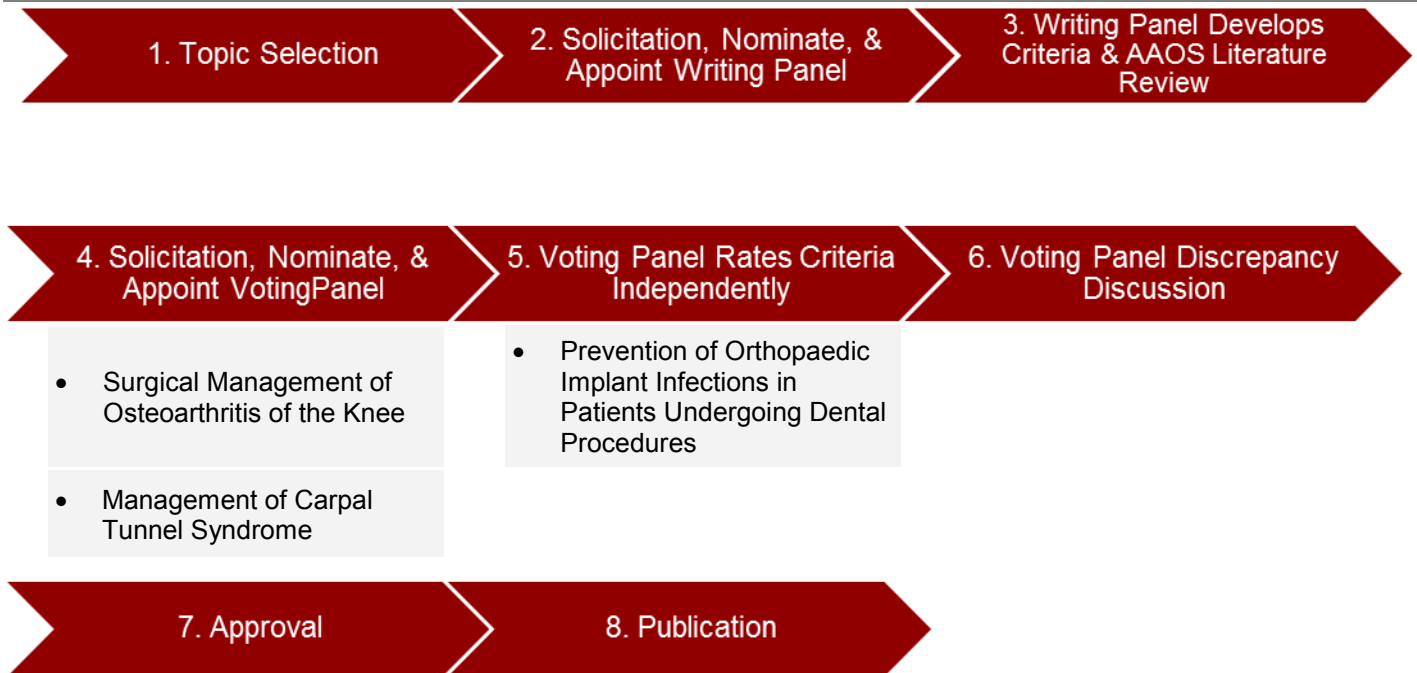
1. Topic Selection

2. Solicitation, Nominate, & Appoint Writing Panel

3. Writing Panel Develops Criteria & AAOS Literature Review

4. Solicitation, Nominate, & Appoint VotingPanel

5. Voting Panel Rates Criteria Independently

6. Voting Panel Discrepancy Discussion

- Surgical Management of Osteoarthritis of the Knee

- Management of Carpal Tunnel Syndrome

- Prevention of Orthopaedic Implant Infections in Patients Undergoing Dental Procedures

7. Approval

8. Publication